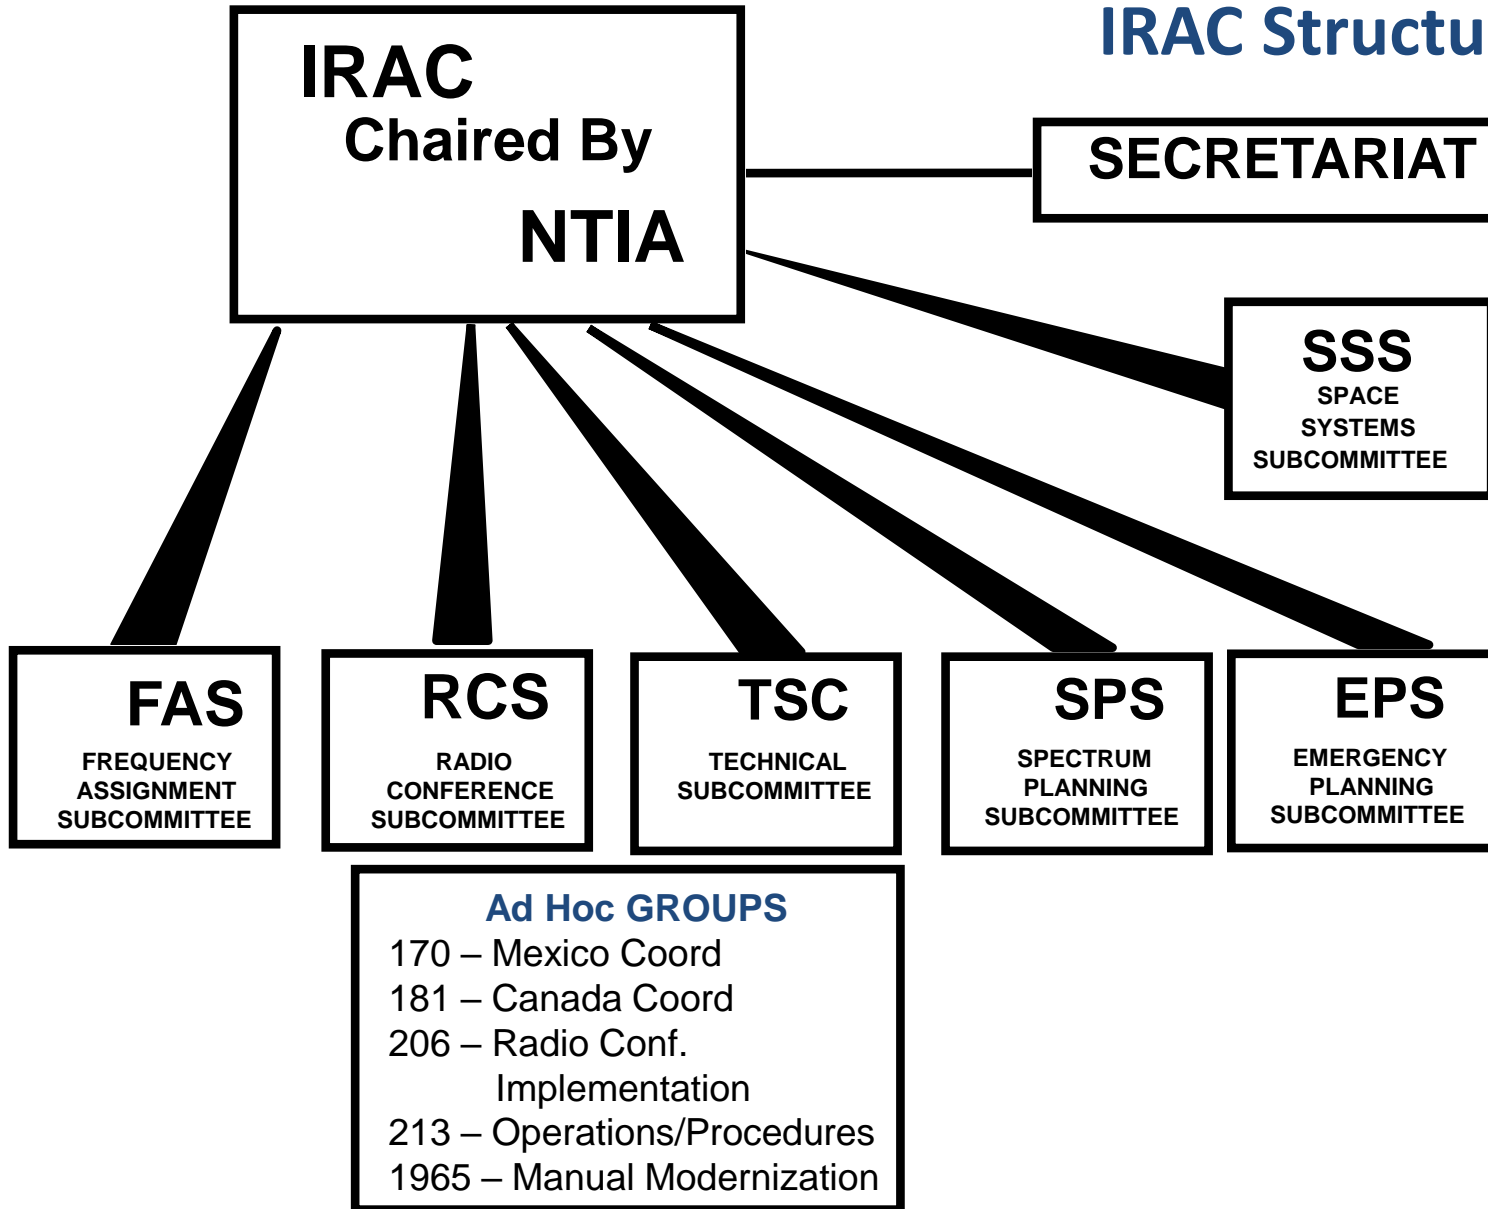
IRAC Structu

IRAC
Chaired By
NTIA

SECRETARIAT

SSS
SPACE SYSTEMS SUBCOMMITTEE

FAS
FREQUENCY ASSIGNMENT SUBCOMMITTEE

RCS
RADIO CONFERENCE SUBCOMMITTEE

TSC
TECHNICAL SUBCOMMITTEE

SPS
SPECTRUM PLANNING SUBCOMMITTEE

EPS
EMERGENCY PLANNING SUBCOMMITTEE

Ad Hoc GROUPS
170 – Mexico Coord
181 – Canada Coord
206 – Radio Conf. Implementation
213 – Operations/Procedures
1965 – Manual Modernization